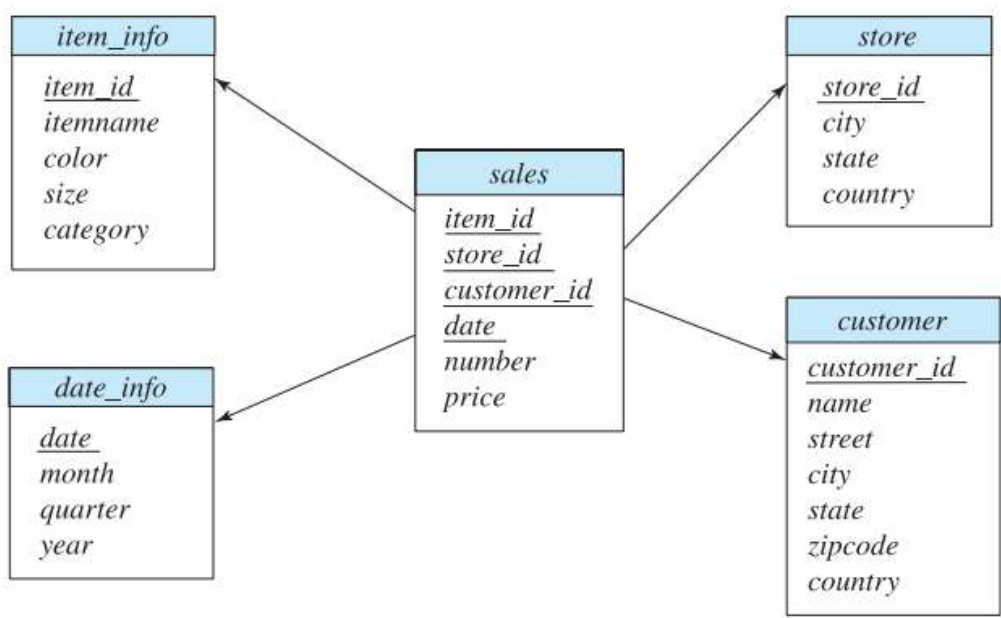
item_info
item_id
itemname
color
size
category

store
store_id
city
state
country

sales
item_id
store_id
customer_id
date
number
price

customer
customer_id
name
street
city
state
zipcode
country

date_info
date
month
quarter
year